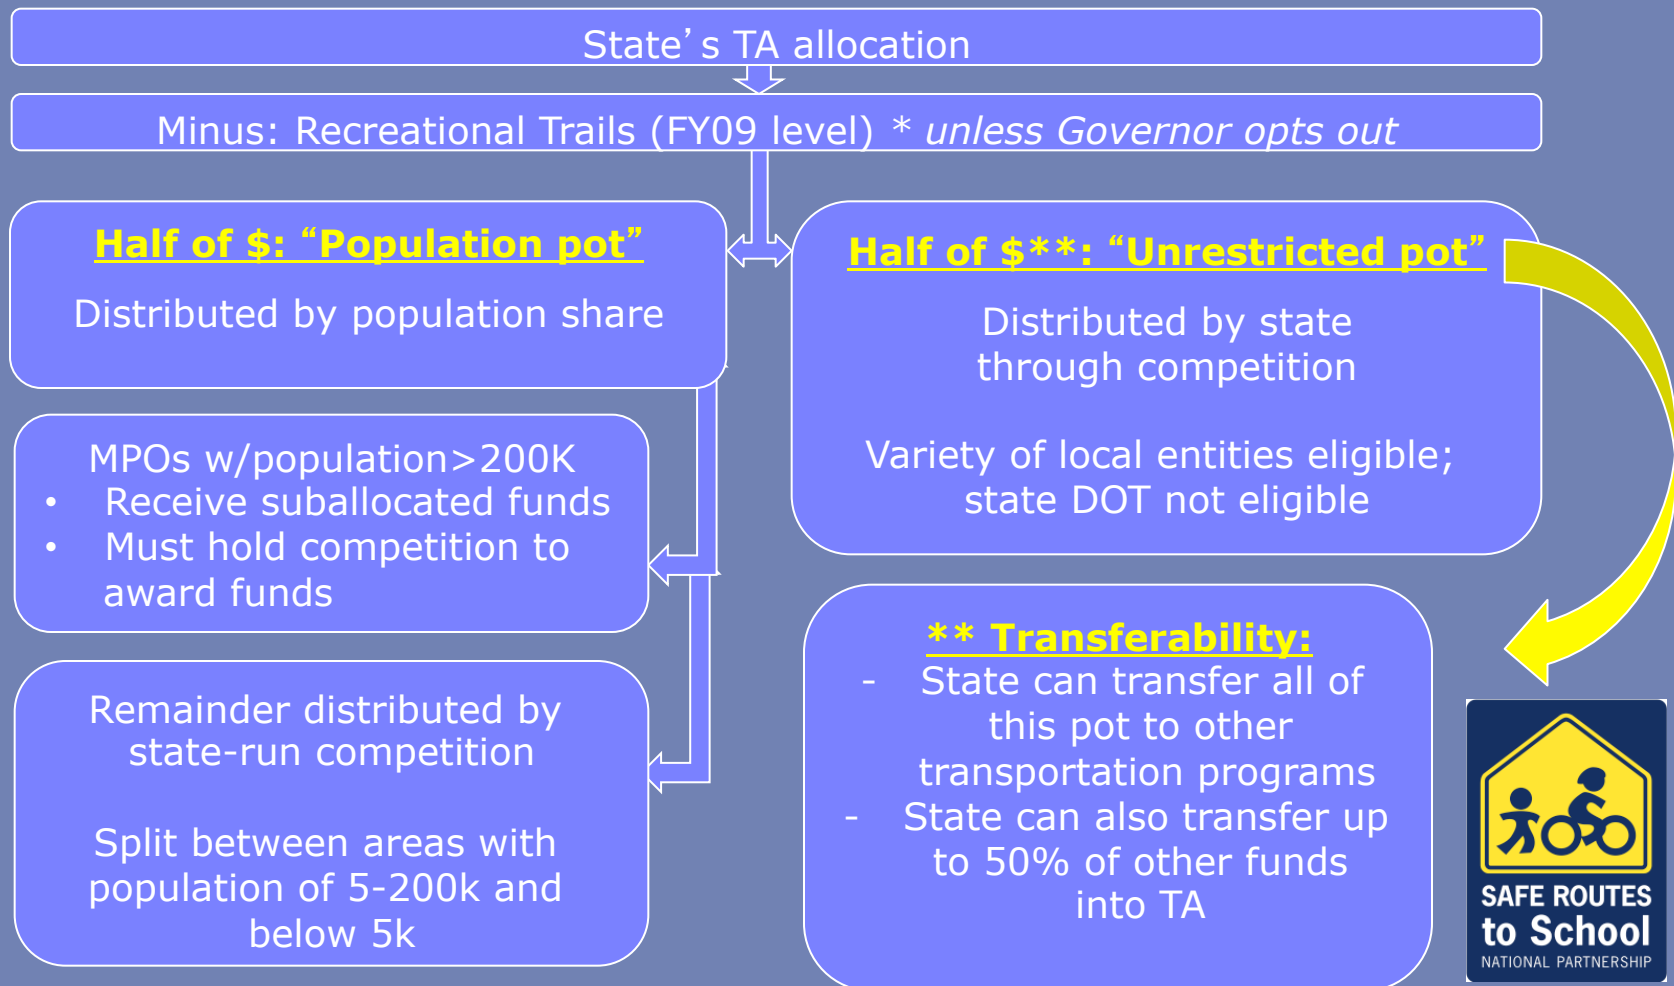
State’s TA allocation

Minus: Recreational Trails (FY09 level) * *unless Governor opts out*

Half of $: “Population pot”

Distributed by population share

MPOs w/population>200K
• Receive suballocated funds
• Must hold competition to award funds

Remainder distributed by state-run competition

Split between areas with population of 5-200k and below 5k

Half of $**: “Unrestricted pot”

Distributed by state through competition

Variety of local entities eligible; state DOT not eligible

** Transferability:
- State can transfer all of this pot to other transportation programs
- State can also transfer up to 50% of other funds into TA

SAFE ROUTES to School
NATIONAL PARTNERSHIP